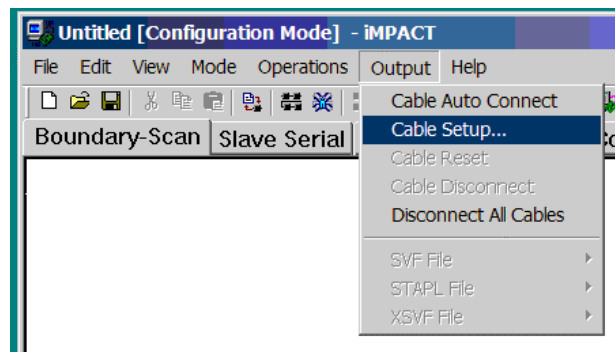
Untitled [Configuration Mode] - iMPACT

File Edit View Mode Operations Output Help

Boundary-Scan Slave Serial

Cable Auto Connect
Cable Setup...
Cable Reset
Cable Disconnect
Disconnect All Cables

SVF File
STAPL File
XSVF File